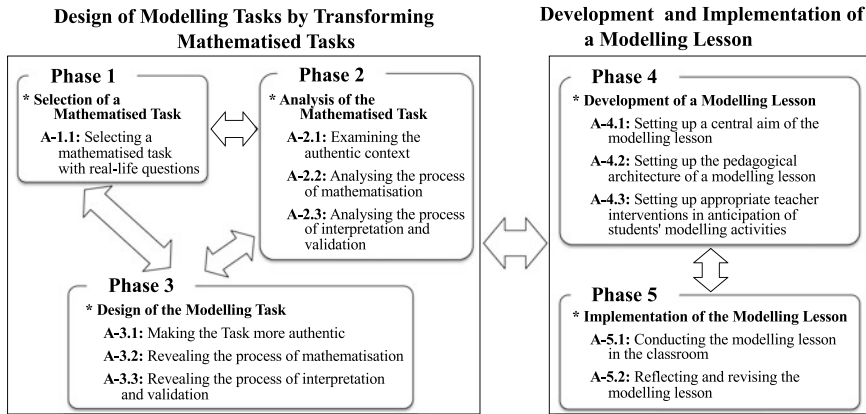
Design of Modelling Tasks by Transforming Mathematised Tasks

Phase 1

* Selection of a Mathematised Task

A-1.1: Selecting a mathematised task with real-life questions

Phase 2

* Analysis of the Mathematised Task

A-2.1: Examining the authentic context

A-2.2: Analysing the process of mathematisation

A-2.3: Analysing the process of interpretation and validation

Phase 3

* Design of the Modelling Task

A-3.1: Making the Task more authentic

A-3.2: Revealing the process of mathematisation

A-3.3: Revealing the process of interpretation and validation

Development and Implementation of a Modelling Lesson

Phase 4

* Development of a Modelling Lesson

A-4.1: Setting up a central aim of the modelling lesson

A-4.2: Setting up the pedagogical architecture of a modelling lesson

A-4.3: Setting up appropriate teacher interventions in anticipation of students' modelling activities

Phase 5

* Implementation of the Modelling Lesson

A-5.1: Conducting the modelling lesson in the classroom

A-5.2: Reflecting and revising the modelling lesson